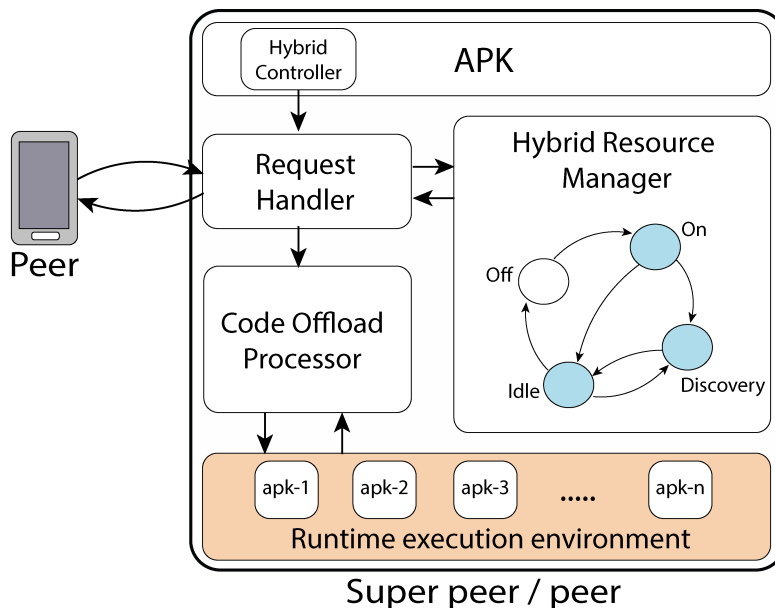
Hybrid Controller

APK

Peer

Request Handler

Hybrid Resource Manager

On

Off

Discovery

Idle

Code Offload Processor

apk-1

apk-2

apk-3

.....

apk-n

Runtime execution environment

Super peer / peer